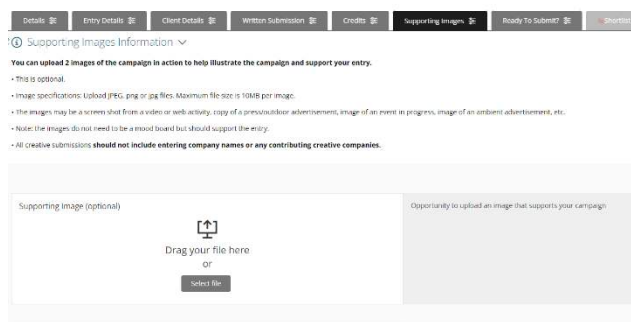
Details | Entry Details | Client Details | Written Submission | Credits | Supporting Images | Ready To Submit? | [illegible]

ⓘ Supporting Images Information ∨

You can upload 2 images of the campaign in action to help illustrate the campaign and support your entry.

• This is optional.

• Image specifications: Upload JPEG, png or jpg files. Maximum file size is 10MB per image.

• The images may be a screen shot from a video or web activity, copy of a press/outdoor advertisement, image of an event in progress, image of an ambient advertisement, etc.

• Note: the images do not need to be a mood board but should support the entry.

• All creative submissions should not include entering company names or any contributing creative companies.

Supporting Image (optional)

Drag your file here
or

Select file

Opportunity to upload an image that supports your campaign